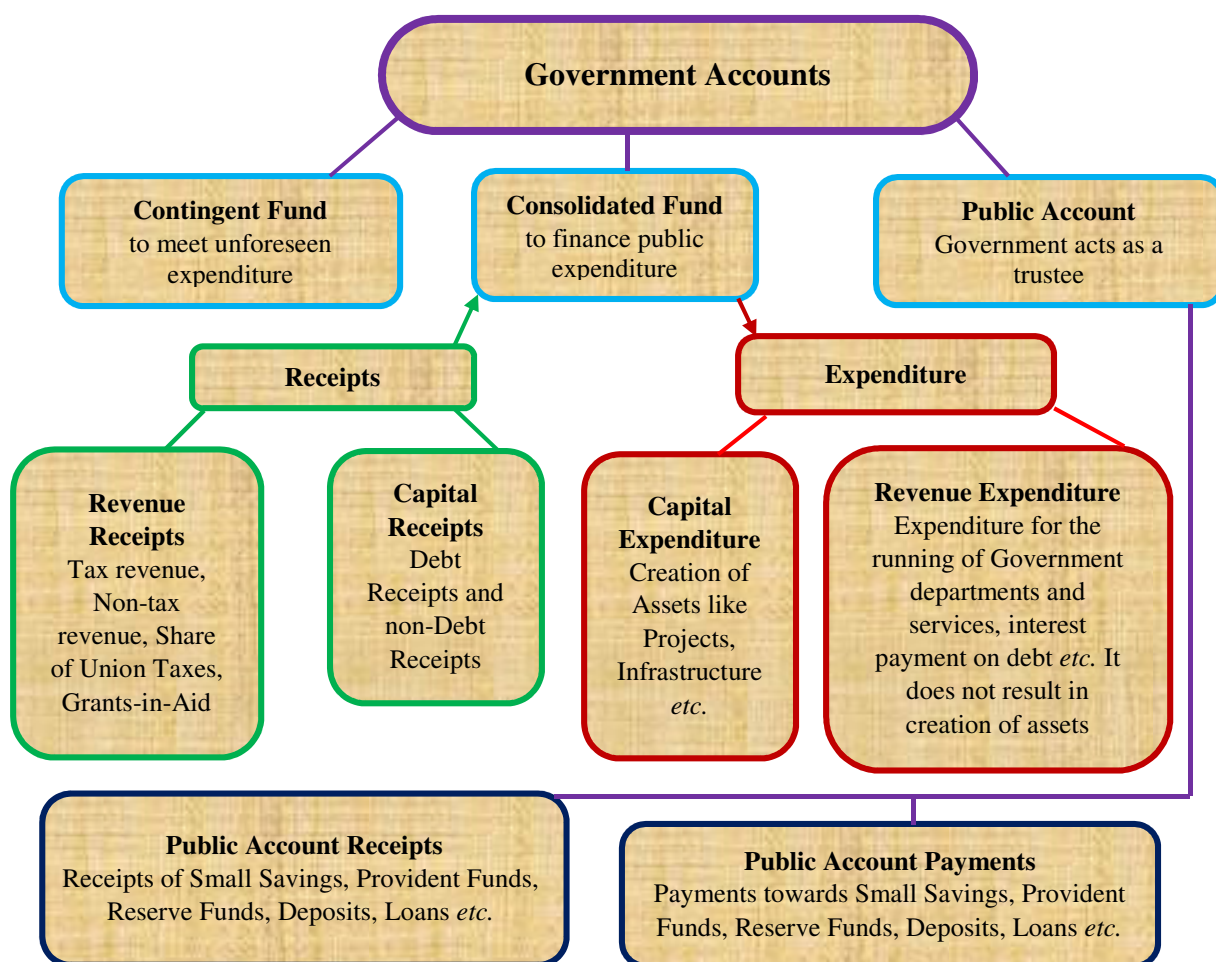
Government Accounts

Contingent Fund
to meet unforeseen expenditure

Consolidated Fund
to finance public expenditure

Public Account
Government acts as a trustee

Receipts

Expenditure

Revenue Receipts
Tax revenue, Non-tax revenue, Share of Union Taxes, Grants-in-Aid

Capital Receipts
Debt Receipts and non-Debt Receipts

Capital Expenditure
Creation of Assets like Projects, Infrastructure etc.

Revenue Expenditure
Expenditure for the running of Government departments and services, interest payment on debt etc. It does not result in creation of assets

Public Account Receipts
Receipts of Small Savings, Provident Funds, Reserve Funds, Deposits, Loans etc.

Public Account Payments
Payments towards Small Savings, Provident Funds, Reserve Funds, Deposits, Loans etc.